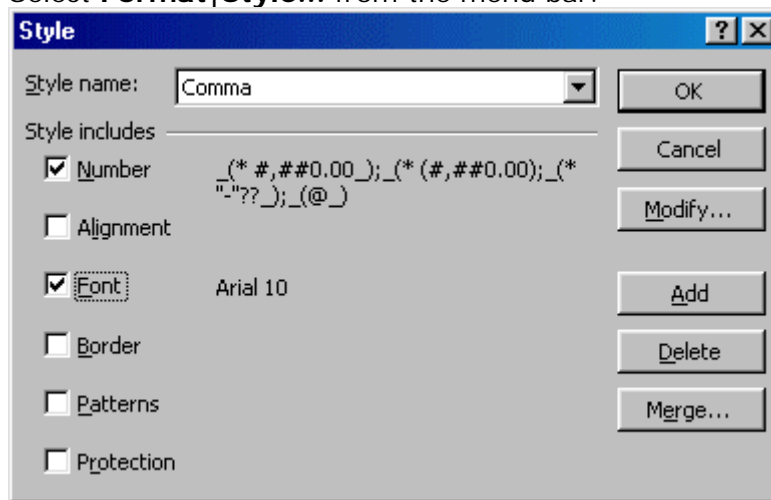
Select Format|Style... from the menu bar:

Style

? X

Style name: Comma

Style includes

Number _(* #,##0.00_);_(* (#,##0.00);_(* "-"??_);_(@_)

Alignment

Font Arial 10

Border

Patterns

Protection

OK

Cancel

Modify...

Add

Delete

Merge...